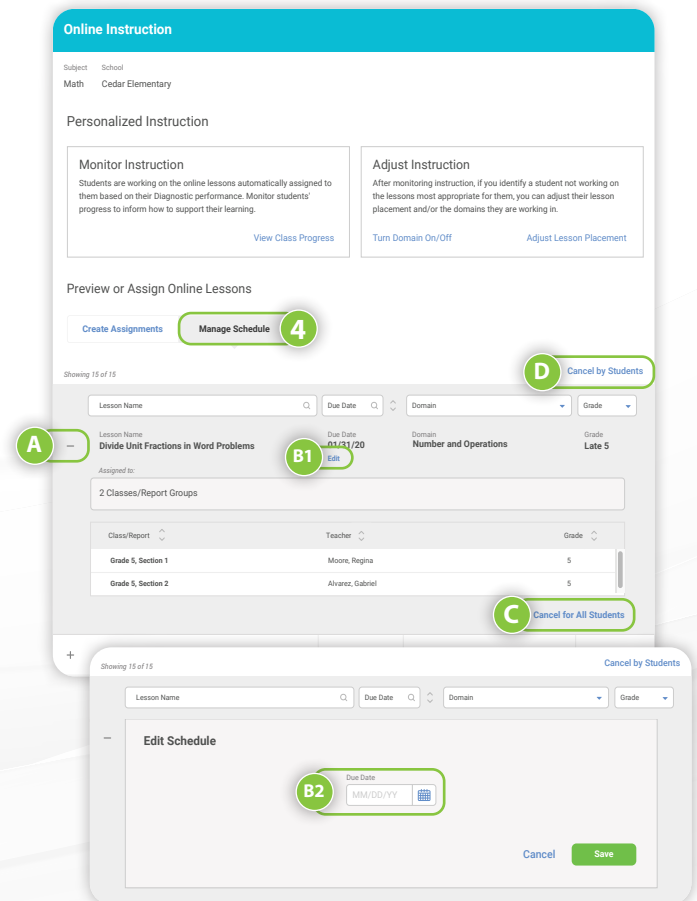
Online Instruction

Subject
Math

School
Cedar Elementary

Personalized Instruction

Monitor Instruction
Students are working on the online lessons automatically assigned to them based on their Diagnostic performance. Monitor students' progress to inform how to support their learning.

View Class Progress

Adjust Instruction
After monitoring instruction, if you identify a student not working on the lessons most appropriate for them, you can adjust their lesson placement and/or the domains they are working in.

Turn Domain On/Off

Adjust Lesson Placement

Preview or Assign Online Lessons

Create Assignments

Manage Schedule

4

Showing 15 of 15

D

Cancel by Students

Lesson Name

Due Date

Domain

Grade

A

–

Lesson Name
Divide Unit Fractions in Word Problems

B1

Due Date
01/31/20
Edit

Domain
Number and Operations

Grade
Late 5

Assigned to:
2 Classes/Report Groups

| Class/Report | Teacher | Grade |
|---|---|---|
| Grade 5, Section 1 | Moore, Regina | 5 |
| Grade 5, Section 2 | Alvarez, Gabriel | 5 |

C

Cancel for All Students

+

Showing 15 of 15

Cancel by Students

Lesson Name

Due Date

Domain

Grade

–

Edit Schedule

B2

Due Date
MM/DD/YY

Cancel

Save